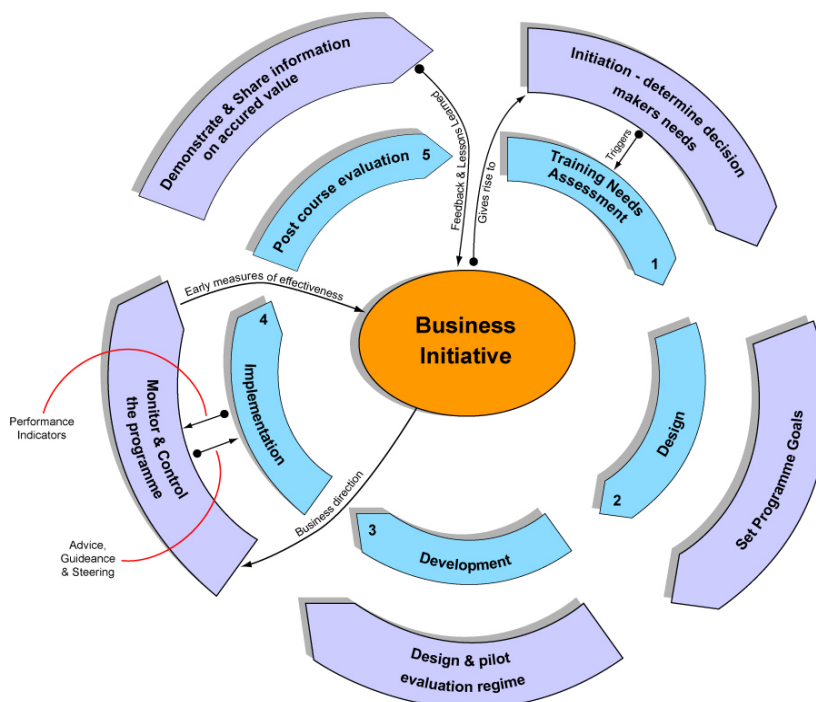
Demonstrate & Share information on accured value

Initiation - determine decision makers needs

Feedback & Lessons Learned

Gives rise to

Triggers

Post course evaluation 5

Training Needs Assessment 1

Early measures of effectiveness

Business Initiative

4 Implementation

Monitor & Control the programme

Performance Indicators

Advice, Guideance & Steering

Business direction

Design 2

Set Programme Goals

3 Development

Design & pilot evaluation regime